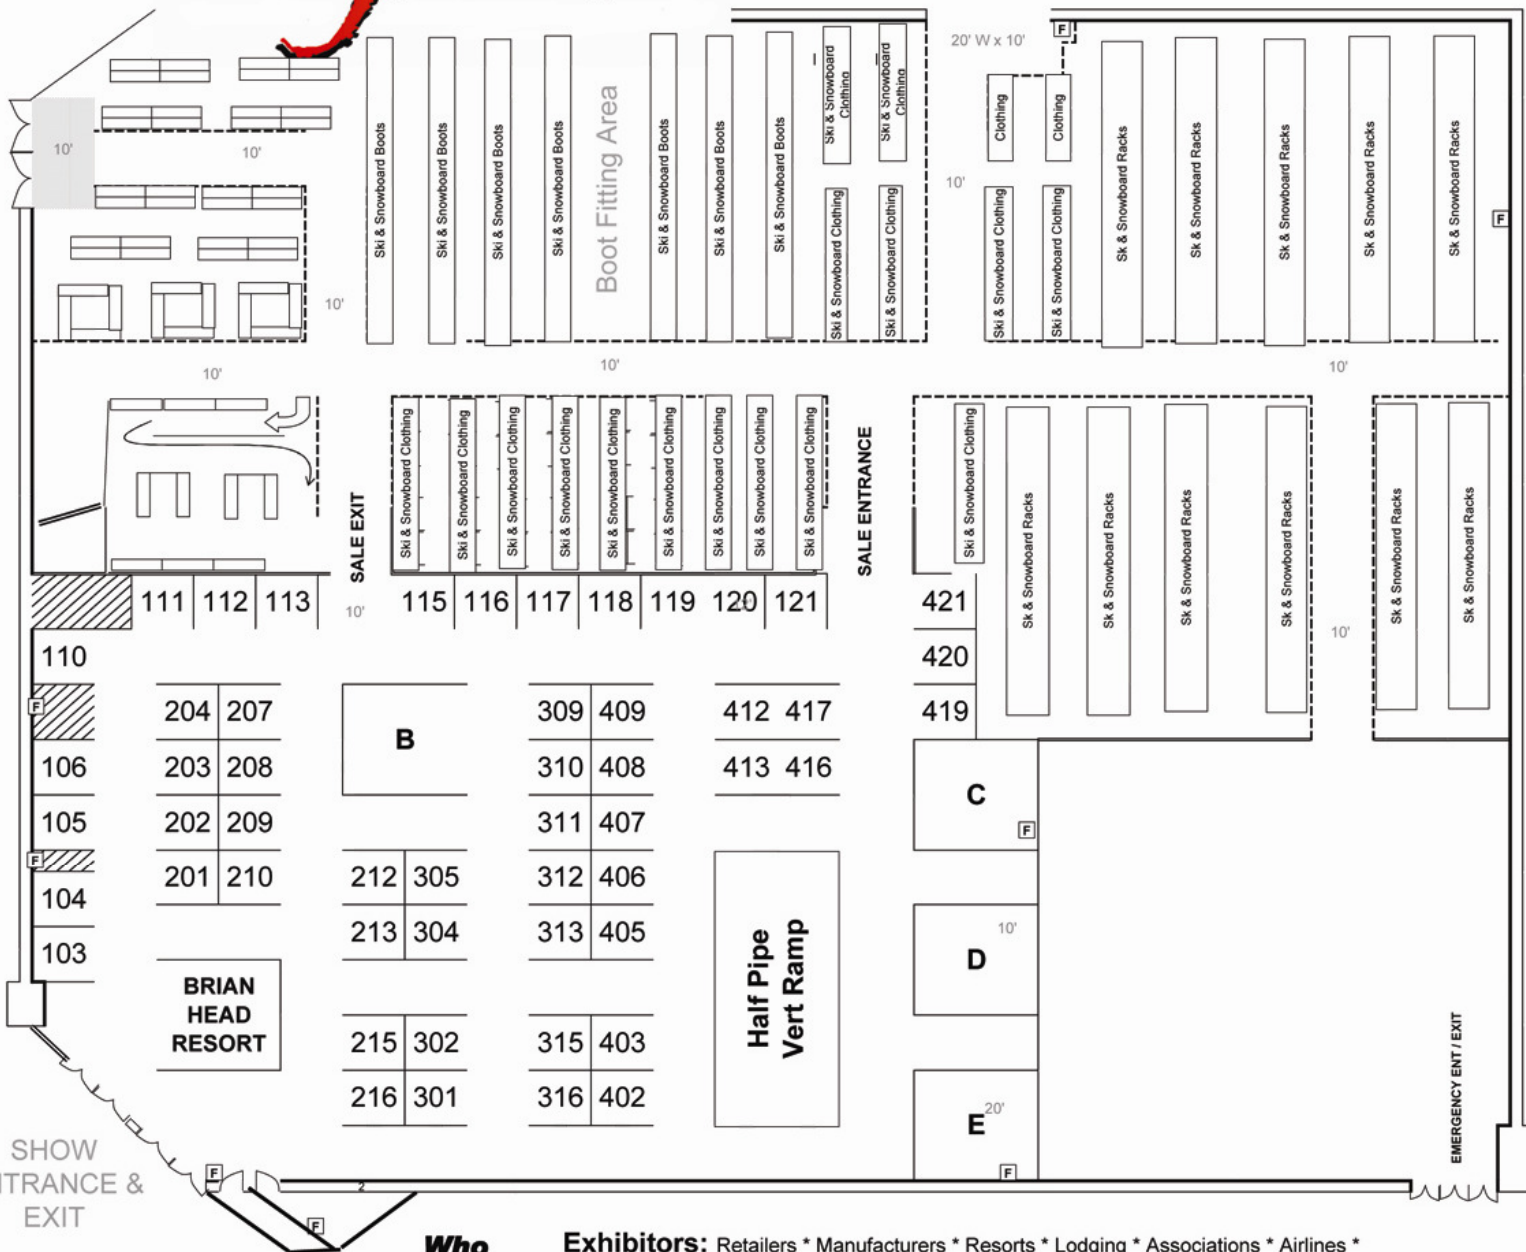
10'
10'
10'
10'

Ski & Snowboard Boots
Ski & Snowboard Boots
Ski & Snowboard Boots
Ski & Snowboard Boots
Boot Fitting Area
Ski & Snowboard Boots
Ski & Snowboard Boots
Ski & Snowboard Boots
Ski & Snowboard Clothing
Ski & Snowboard Clothing
Ski & Snowboard Clothing
Ski & Snowboard Clothing

20' W x 10'
F
10'
Clothing
Clothing
Ski & Snowboard Clothing
Ski & Snowboard Clothing
Sk & Snowboard Racks
Ski & Snowboard Racks
Sk & Snowboard Racks
Sk & Snowboard Racks
Sk & Snowboard Racks
F

10'
10'

SALE EXIT
Ski & Snowboard Clothing
Ski & Snowboard Clothing
Ski & Snowboard Clothing
Ski & Snowboard Clothing
Ski & Snowboard Clothing
Ski & Snowboard Clothing
Ski & Snowboard Clothing
Ski & Snowboard Clothing
Ski & Snowboard Clothing
SALE ENTRANCE
Ski & Snowboard Clothing
Sk & Snowboard Racks
Sk & Snowboard Racks
Sk & Snowboard Racks
Sk & Snowboard Racks
10'
Sk & Snowboard Racks
Sk & Snowboard Racks

111 112 113
10'
115 116 117 118 119 120 121
421
420
419

110
F
204 207
203 208
202 209
201 210
106
105
F
104
103
B
212 305
213 304
215 302
216 301
309 409
310 408
311 407
312 406
313 405
315 403
316 402
412 417
413 416
Half Pipe Vert Ramp
C
F
D
10'
E
20'
F

BRIAN HEAD RESORT

EMERGENCY ENT / EXIT

SHOW ENTRANCE & EXIT
F
F
2

Who

Exhibitors: Retailers * Manufacturers * Resorts * Lodging * Associations * Airlines *